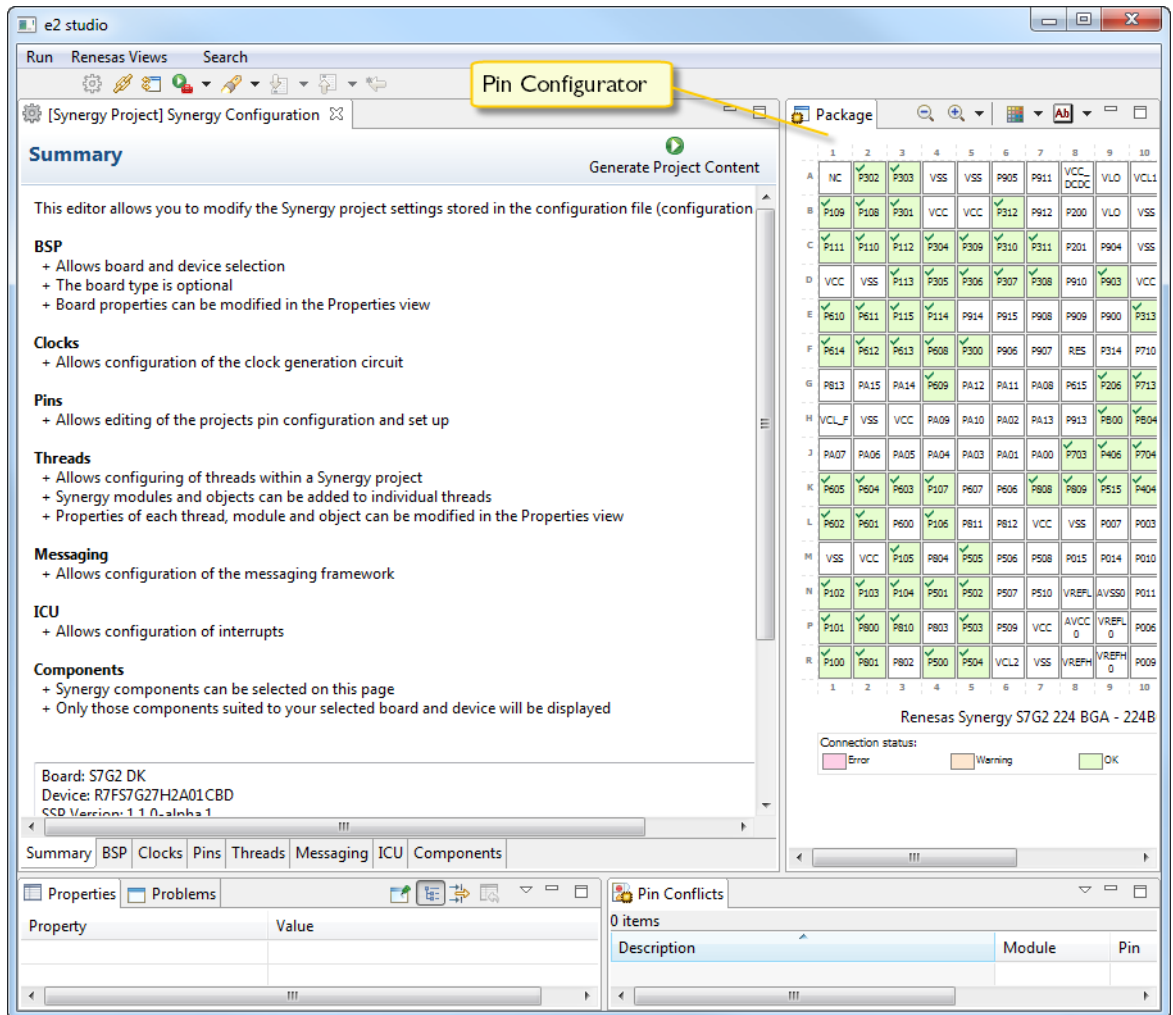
e2 studio

Run Renesas Views Search

Pin Configurator

[Synergy Project] Synergy Configuration

Summary

Generate Project Content

This editor allows you to modify the Synergy project settings stored in the configuration file (configuration

BSP
+ Allows board and device selection
+ The board type is optional
+ Board properties can be modified in the Properties view

Clocks
+ Allows configuration of the clock generation circuit

Pins
+ Allows editing of the projects pin configuration and set up

Threads
+ Allows configuring of threads within a Synergy project
+ Synergy modules and objects can be added to individual threads
+ Properties of each thread, module and object can be modified in the Properties view

Messaging
+ Allows configuration of the messaging framework

ICU
+ Allows configuration of interrupts

Components
+ Synergy components can be selected on this page
+ Only those components suited to your selected board and device will be displayed

Board: S7G2 DK
Device: R7FS7G27H2A01CBD
SSP Version: 1.1.0-alpha.1

Summary BSP Clocks Pins Threads Messaging ICU Components

Package

| | 1 | 2 | 3 | 4 | 5 | 6 | 7 | 8 | 9 | 10 |
|---|---|---|---|---|---|---|---|---|---|---|
| A | NC | P302 | P303 | VSS | VSS | P905 | P911 | VCC_DCDC | VLO | VCL1 |
| B | P109 | P108 | P301 | VCC | VCC | P312 | P912 | P200 | VLO | VSS |
| C | P111 | P110 | P112 | P304 | P309 | P310 | P311 | P201 | P904 | VSS |
| D | VCC | VSS | P113 | P305 | P306 | P307 | P308 | P910 | P903 | VCC |
| E | P610 | P611 | P115 | P114 | P914 | P915 | P908 | P909 | P900 | P313 |
| F | P614 | P612 | P613 | P608 | P300 | P906 | P907 | RES | P314 | P710 |
| G | P813 | PA15 | PA14 | P609 | PA12 | PA11 | PA08 | P615 | P206 | P713 |
| H | VCL_F | VSS | VCC | PA09 | PA10 | PA02 | PA13 | P913 | PB00 | PB04 |
| J | PA07 | PA06 | PA05 | PA04 | PA03 | PA01 | PA00 | P703 | P406 | P704 |
| K | P605 | P604 | P603 | P107 | P607 | P606 | P808 | P809 | P515 | P404 |
| L | P602 | P601 | P600 | P106 | P811 | P812 | VCC | VSS | P007 | P003 |
| M | VSS | VCC | P105 | P804 | P505 | P506 | P508 | P015 | P014 | P010 |
| N | P102 | P103 | P104 | P501 | P502 | P507 | P510 | VREFL | AVSS0 | P011 |
| P | P101 | P800 | P810 | P803 | P503 | P509 | VCC | AVCC0 | VREFL0 | P006 |
| R | P100 | P801 | P802 | P500 | P504 | VCL2 | VSS | VREFH | VREFH0 | P009 |
| | 1 | 2 | 3 | 4 | 5 | 6 | 7 | 8 | 9 | 10 |

Renesas Synergy S7G2 224 BGA - 224B

Connection status:
Error Warning OK

Properties Problems
Property Value

Pin Conflicts
0 items
Description Module Pin